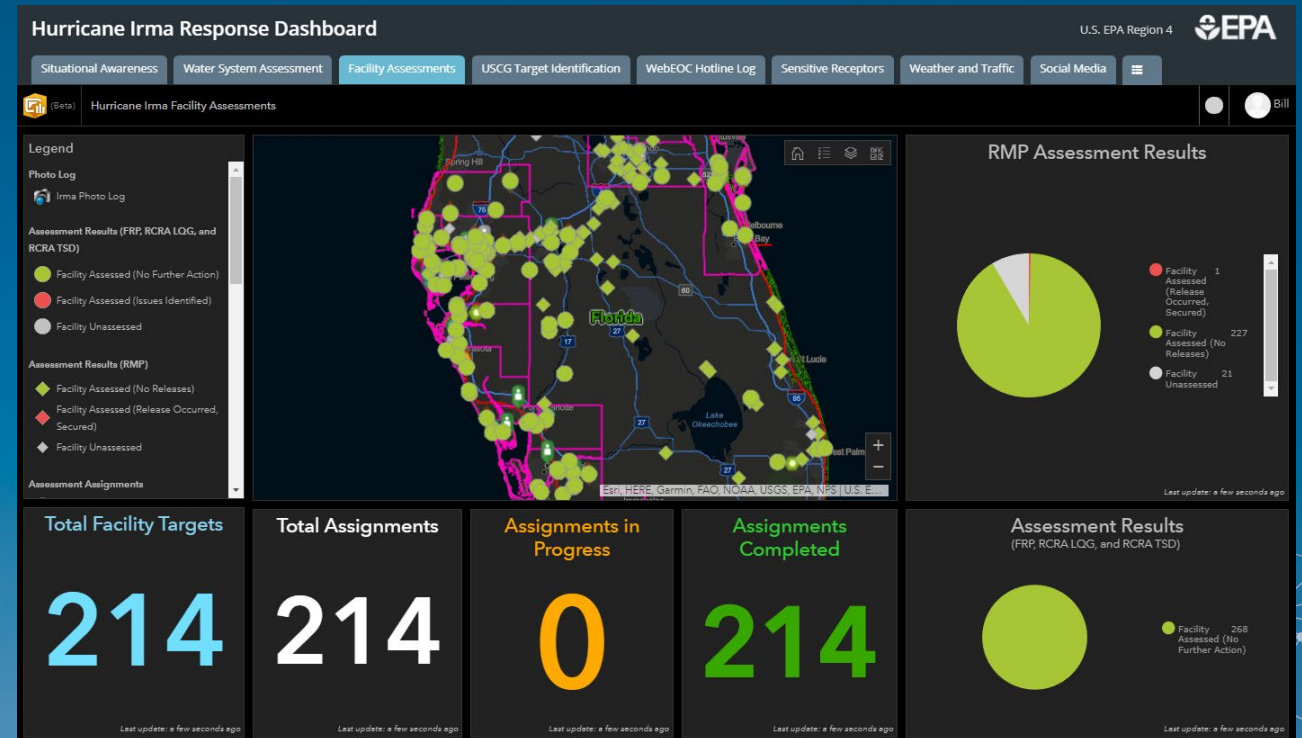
Hurricane Irma Response Dashboard

U.S. EPA Region 4

EPA

Situational Awareness | Water System Assessment | Facility Assessments | USCG Target Identification | WebEOC Hotline Log | Sensitive Receptors | Weather and Traffic | Social Media

(Beta) Hurricane Irma Facility Assessments

Bill

Legend

Photo Log

Irma Photo Log

Assessment Results (FRP, RCRA LQG, and RCRA TSD)

Facility Assessed (No Further Action)

Facility Assessed (Issues Identified)

Facility Unassessed

Assessment Results (RMP)

Facility Assessed (No Releases)

Facility Assessed (Release Occurred, Secured)

Facility Unassessed

Assessment Assignments

Spring Hill

75

Melbourne

Bay

60

Florida

27

17

St Lucie

Lake Okeechobee

95

West Palm

Esri, HERE, Garmin, FAO, NOAA, USGS, EPA, NPS | U.S. E...

RMP Assessment Results

Facility Assessed (Release Occurred, Secured) 1

Facility Assessed (No Releases) 227

Facility Unassessed 21

Last update: a few seconds ago

Total Facility Targets

214

Last update: a few seconds ago

Total Assignments

214

Last update: a few seconds ago

Assignments in Progress

0

Last update: a few seconds ago

Assignments Completed

214

Last update: a few seconds ago

Assessment Results
(FRP, RCRA LQG, and RCRA TSD)

Facility Assessed (No Further Action) 268

Last update: a few seconds ago